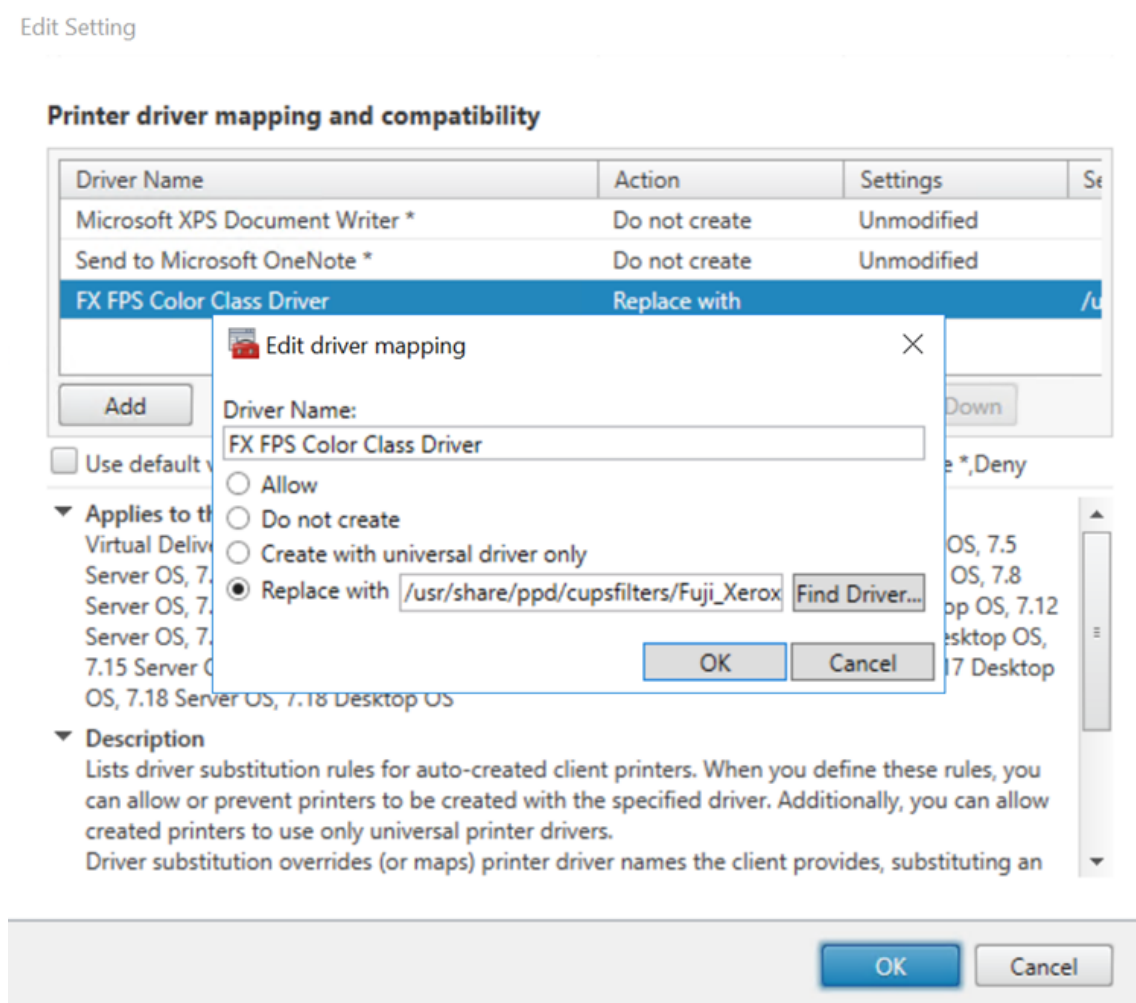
Edit Setting

Printer driver mapping and compatibility

| Driver Name | Action | Settings | Se |
|---|---|---|---|
| Microsoft XPS Document Writer * | Do not create | Unmodified | |
| Send to Microsoft OneNote * | Do not create | Unmodified | |
| FX FPS Color Class Driver | Replace with | | /u |

Add

Down

Use default v

e *,Deny

Applies to th
Virtual Delive
Server OS, 7.
Server OS, 7.
Server OS, 7.
7.15 Server
OS, 7.18 Server OS, 7.18 Desktop OS

OS, 7.5
OS, 7.8
op OS, 7.12
esktop OS,
17 Desktop

Edit driver mapping

Driver Name:
FX FPS Color Class Driver
Allow
Do not create
Create with universal driver only
Replace with /usr/share/ppd/cupsfilters/Fuji_Xerox Find Driver...

OK Cancel

Description
Lists driver substitution rules for auto-created client printers. When you define these rules, you can allow or prevent printers to be created with the specified driver. Additionally, you can allow created printers to use only universal printer drivers.
Driver substitution overrides (or maps) printer driver names the client provides, substituting an

OK Cancel